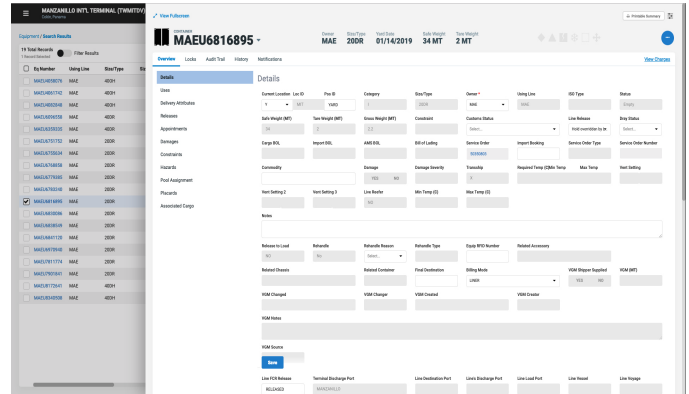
MANZANILLO INTL TERMINAL (TWMITDV)
Sabo, Posterno

Equipment / Search Results

19 Total Records
1 Record Selected

Filter Results

| | Eq Number | Using Line | Size/Type |
|---|---|---|---|
| | MAEU8818076 | MAE | 40DR |
| | MAEU8847742 | MAE | 40DR |
| | MAEU8850848 | MAE | 40DR |
| | MAEU8856558 | MAE | 40DR |
| | MAEU6335335 | MAE | 40DR |
| | MAEU6757752 | MAE | 20DR |
| | MAEU6780034 | MAE | 20DR |
| | MAEU6768858 | MAE | 20DR |
| | MAEU6779585 | MAE | 20DR |
| | MAEU6780248 | MAE | 20DR |
| ☑ | MAEU6816895 | MAE | 20DR |
| | MAEU6838096 | MAE | 20DR |
| | MAEU6838539 | MAE | 20DR |
| | MAEU6841178 | MAE | 20DR |
| | MAEU6978048 | MAE | 20DR |
| | MAEU7811774 | MAE | 40DR |
| | MAEU7800041 | MAE | 40DR |
| | MAEU8172641 | MAE | 40DR |
| | MAEU8342058 | MAE | 40DR |

View Fullscreen

Printable Summary

CONTAINER
MAEU6816895

Owner MAE
Size/Type 20DR
Yard Date 01/14/2019
Safe Weight 34 MT
Tare Weight 2 MT

Overview Locks Audit Trail History Notifications

View Changes

Details
Uses
Delivery Attributes
Releases
Appointments
Damages
Constraints
Hazards
Pool Assignment
Placards
Associated Cargo

Details

Current Location Loc ID Pos ID Category Size/Type Owner * Using Line ISO Type Status
Y MIT YARD I 20DR MAE MAE Empty

Safe Weight (MT) Tare Weight (MT) Gross Weight (MT) Constraint Customs Status Line Release Bray Status
34 2 2.2 Select... Void override by m Select...

Cargo BOL Import BOL AMS BOL Bill of Lading Service Order Import Booking Service Order Type Service Order Number
5000903

Commodity Damage Damage Severity Transship Required Temp (C) Min Temp Max Temp Vent Setting
YES NO Y

Vent Setting 2 Vent Setting 3 Line Reefer Min Temp (C) Max Temp (C)
NO

Notes

Release to Load Rehandle Rehandle Reason Rehandle Type Equip RFID Number Related Accessory
NO No Select...

Related Chassis Related Container Final Destination Billing Mode VGM Shipper Supplied VGM (MT)
LINER YES NO

VGM Changed VGM Changer VGM Created VGM Creator

VGM Notes

VGM Source

Save

Line FCN Release Terminal Discharge Port Line Destination Port Line's Discharge Port Line Load Port Line Vessel Line Voyage
RELEASED MANZANILLO